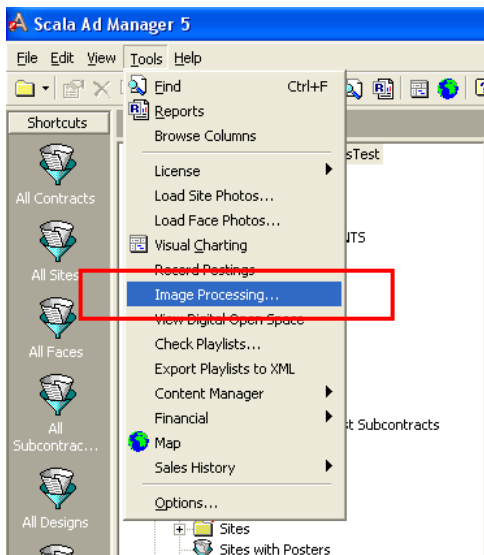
Scala Ad Manager 5

File Edit View Tools Help

Shortcuts

All Contracts

All Sites

All Faces

All Subcontrac...

All Designs

Find Ctrl+F
Reports
Browse Columns
License
Load Site Photos...
Load Face Photos...
Visual Charting
Record Postings
Image Processing...
View Digital Open Space
Check Playlists...
Export Playlists to XML
Content Manager
Financial
Map
Sales History
Options...

sTest

NTS

t Subcontracts

Sites
Sites with Posters